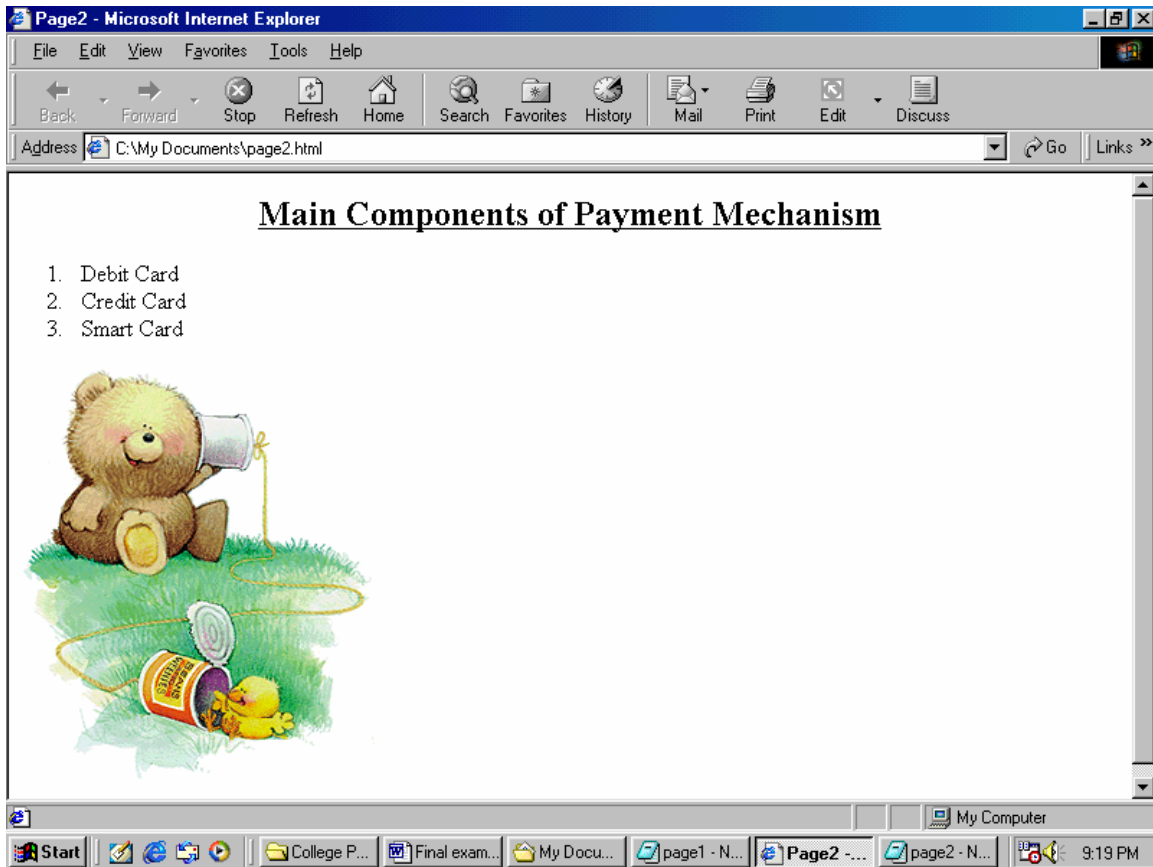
Page2 - Microsoft Internet Explorer

File Edit View Favorites Tools Help

Back Forward Stop Refresh Home Search Favorites History Mail Print Edit Discuss

Address C:\My Documents\page2.html Go Links

Main Components of Payment Mechanism

1. Debit Card
2. Credit Card
3. Smart Card

BEANS WIENIES

My Computer

Start College P... Final exam... My Docu... page1 - N... Page2 -... page2 - N... 9:19 PM